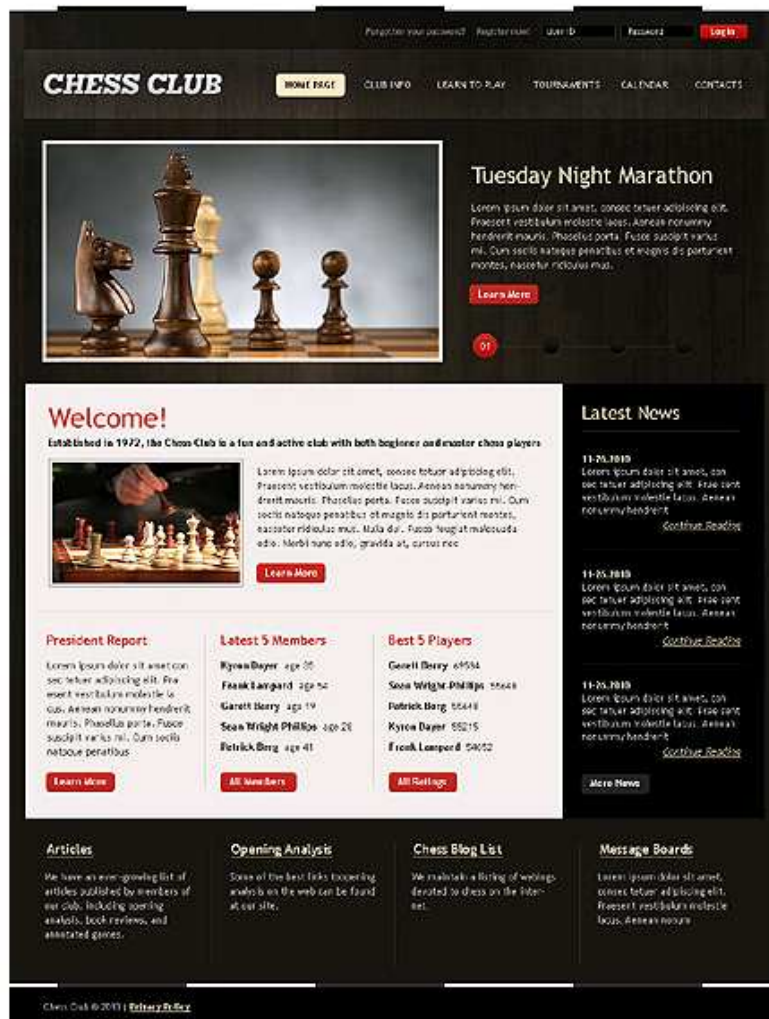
Forgot your password? Register now! User ID Password Log In

CHESS CLUB

HOME PAGE CLUB INFO LEARN TO PLAY TOURNAMENTS CALENDAR CONTACTS

Tuesday Night Marathon

Lorem ipsum dolor sit amet, consec tetuer adipiscing elit. Praesent vestibulum molestie lacus. Aenean nonummy hendrerit mauris. Phasellus porta. Fusce suscipit varius mi. Cum sociis natoque penatibus et magnis dis parturient montes, nascetur ridiculus mus.

Learn More

01

Welcome!

Established in 1972, the Chess Club is a fun and active club with both beginner and master chess players

Lorem ipsum dolor sit amet, consec tetuer adipiscing elit. Praesent vestibulum molestie lacus. Aenean nonummy hendrerit mauris. Phasellus porta. Fusce suscipit varius mi. Cum sociis natoque penatibus et magnis dis parturient montes, nascetur ridiculus mus. Nulla dui. Fusce feugiat malesuada odio. Morbi nunc odio, gravida at, cursus nec

Learn More

President Report

Lorem ipsum dolor sit amet con sec tetuer adipiscing elit. Pra esent vestibulum molestie la cus. Aenean nonummy hendrerit mauris. Phasellus porta. Fusce suscipit varius mi. Cum sociis natoque penatibus

Learn More

Latest 5 Members

Kyron Dayer age 35
Frank Lampard age 54
Garett Berry age 19
Sean Wright-Phillips age 28
Patrick Berg age 41

All Members

Best 5 Players

Garett Berry 69594
Sean Wright-Phillips 55648
Patrick Berg 55648
Kyron Dayer 55215
Frank Lampard 54652

All Ratings

Latest News

11-25-2010
Lorem ipsum dolor sit amet, con sec tetuer adipiscing elit. Prae sent vestibulum molestie lacus. Aenean nonummy hendrerit
Continue Reading

11-25-2010
Lorem ipsum dolor sit amet, con sec tetuer adipiscing elit. Prae sent vestibulum molestie lacus. Aenean nonummy hendrerit
Continue Reading

11-25-2010
Lorem ipsum dolor sit amet, con sec tetuer adipiscing elit. Prae sent vestibulum molestie lacus. Aenean nonummy hendrerit
Continue Reading

More News

Articles

We have an ever-growing list of articles published by members of our club, including opening analysis, book reviews, and annotated games.

Opening Analysis

Some of the best links to opening analysis on the web can be found at our site.

Chess Blog List

We maintain a listing of weblogs devoted to chess on the Internet.

Message Boards

Lorem ipsum dolor sit amet, consec tetuer adipiscing elit. Praesent vestibulum molestie lacus. Aenean nonum

Chess Club © 2010 | Privacy Policy